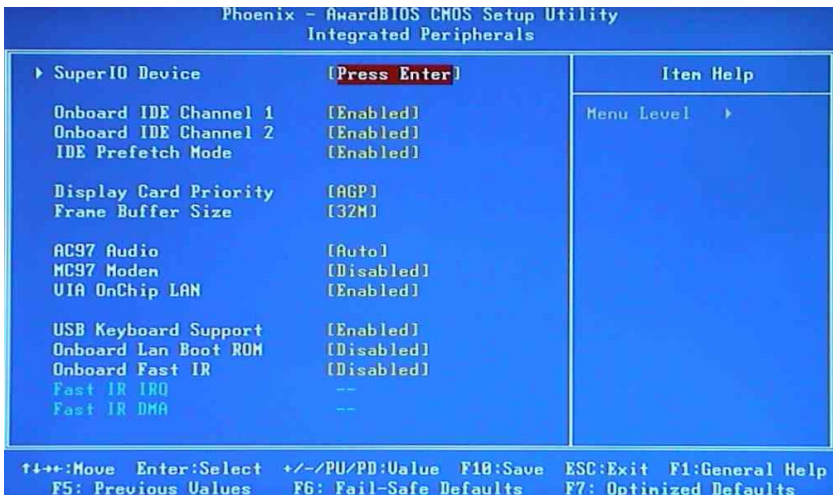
Phoenix - AwardBIOS CMOS Setup Utility
Integrated Peripherals

| | | |
|---|---|---|
| ▸ SuperIO Device | [Press Enter] | Item Help |
| | | Menu Level ▸ |
| Onboard IDE Channel 1 | [Enabled] | |
| Onboard IDE Channel 2 | [Enabled] | |
| IDE Prefetch Mode | [Enabled] | |
| Display Card Priority | [AGP] | |
| Frame Buffer Size | [32M] | |
| AC97 Audio | [Auto] | |
| MC97 Modem | [Disabled] | |
| VIA OnChip LAN | [Enabled] | |
| USB Keyboard Support | [Enabled] | |
| Onboard Lan Boot ROM | [Disabled] | |
| Onboard Fast IR | [Disabled] | |
| Fast IR IRQ | -- | |
| Fast IR DMA | -- | |

↑↓→←:Move Enter:Select +/-/PU/PD:Value F10:Save ESC:Exit F1:General Help
F5: Previous Values F6: Fail-Safe Defaults F7: Optimized Defaults